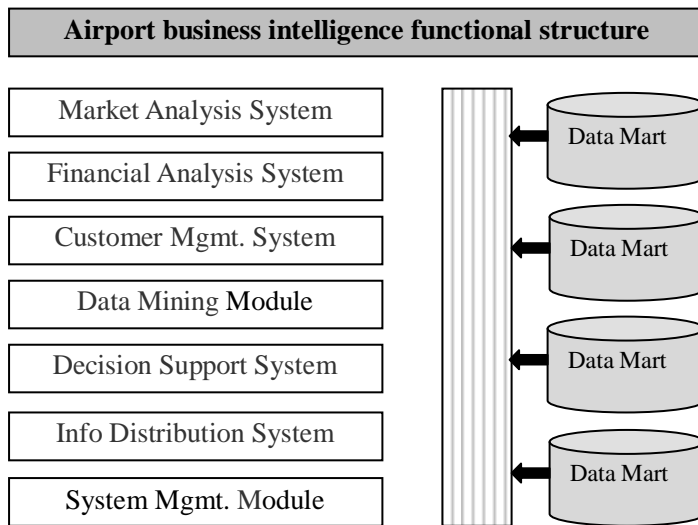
Airport business intelligence functional structure

Market Analysis System

Financial Analysis System

Customer Mgmt. System

Data Mining Module

Decision Support System

Info Distribution System

System Mgmt. Module

Data Mart

Data Mart

Data Mart

Data Mart